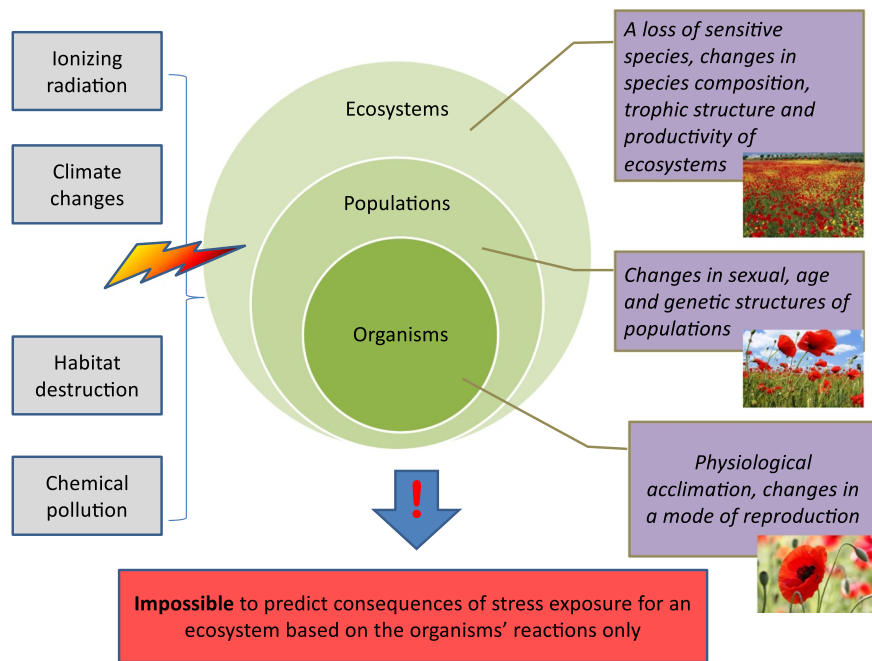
Ionizing radiation

Climate changes

Habitat destruction

Chemical pollution

Ecosystems

Populations

Organisms

A loss of sensitive species, changes in species composition, trophic structure and productivity of ecosystems

Changes in sexual, age and genetic structures of populations

Physiological acclimation, changes in a mode of reproduction

!

**Impossible** to predict consequences of stress exposure for an ecosystem based on the organisms' reactions only